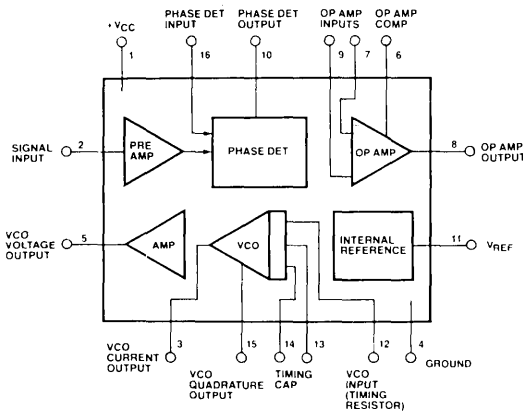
$+V_{CC}$
1
PHASE DET INPUT
16
PHASE DET OUTPUT
10
OP AMP INPUTS
9
7
OP AMP COMP
6
SIGNAL INPUT
2
PRE AMP
PHASE DET
OP AMP
8
OP AMP OUTPUT
VCO VOLTAGE OUTPUT
5
AMP
VCO
INTERNAL REFERENCE
11
$V_{REF}$
3
VCO CURRENT OUTPUT
15
VCO QUADRATURE OUTPUT
14
13
TIMING CAP
12
VCO INPUT (TIMING RESISTOR)
4
GROUND